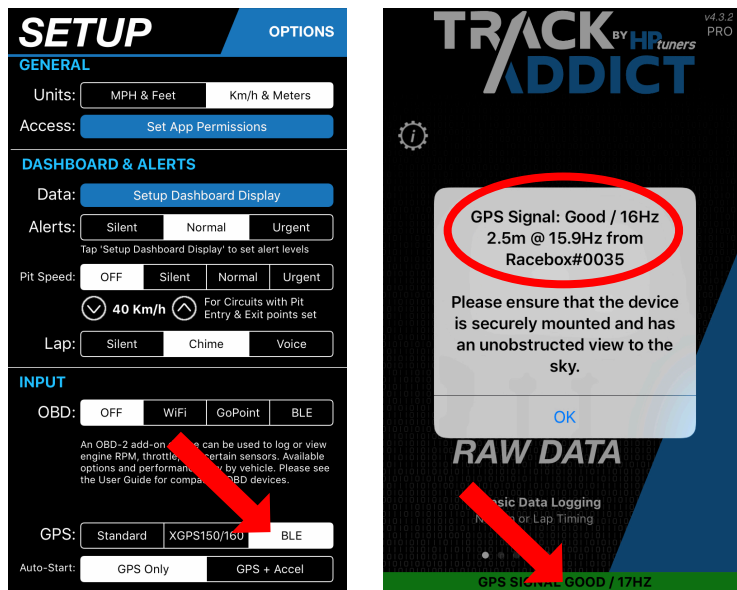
SETUP
OPTIONS
GENERAL
Units: MPH & Feet | Km/h & Meters
Access: Set App Permissions
DASHBOARD & ALERTS
Data: Setup Dashboard Display
Alerts: Silent | Normal | Urgent
Tap 'Setup Dashboard Display' to set alert levels
Pit Speed: OFF | Silent | Normal | Urgent
40 Km/h
For Circuits with Pit Entry & Exit points set
Lap: Silent | Chime | Voice
INPUT
OBD: OFF | WiFi | GoPoint | BLE
An OBD-2 add-on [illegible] can be used to log or view engine RPM, throttle, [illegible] certain sensors. Available options and performance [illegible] by vehicle. Please see the User Guide for compa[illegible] OBD devices.
GPS: Standard | XGPS150/160 | BLE
Auto-Start: GPS Only | GPS + Accel

TRACK ADDICT BY HP tuners
v4.3.2
PRO
GPS Signal: Good / 16Hz
2.5m @ 15.9Hz from Racebox#0035
Please ensure that the device is securely mounted and has an unobstructed view to the sky.
OK
RAW DATA
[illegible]asic Data Logging
N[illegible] or Lap Timing
GPS SIGN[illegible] GOOD / 17HZ